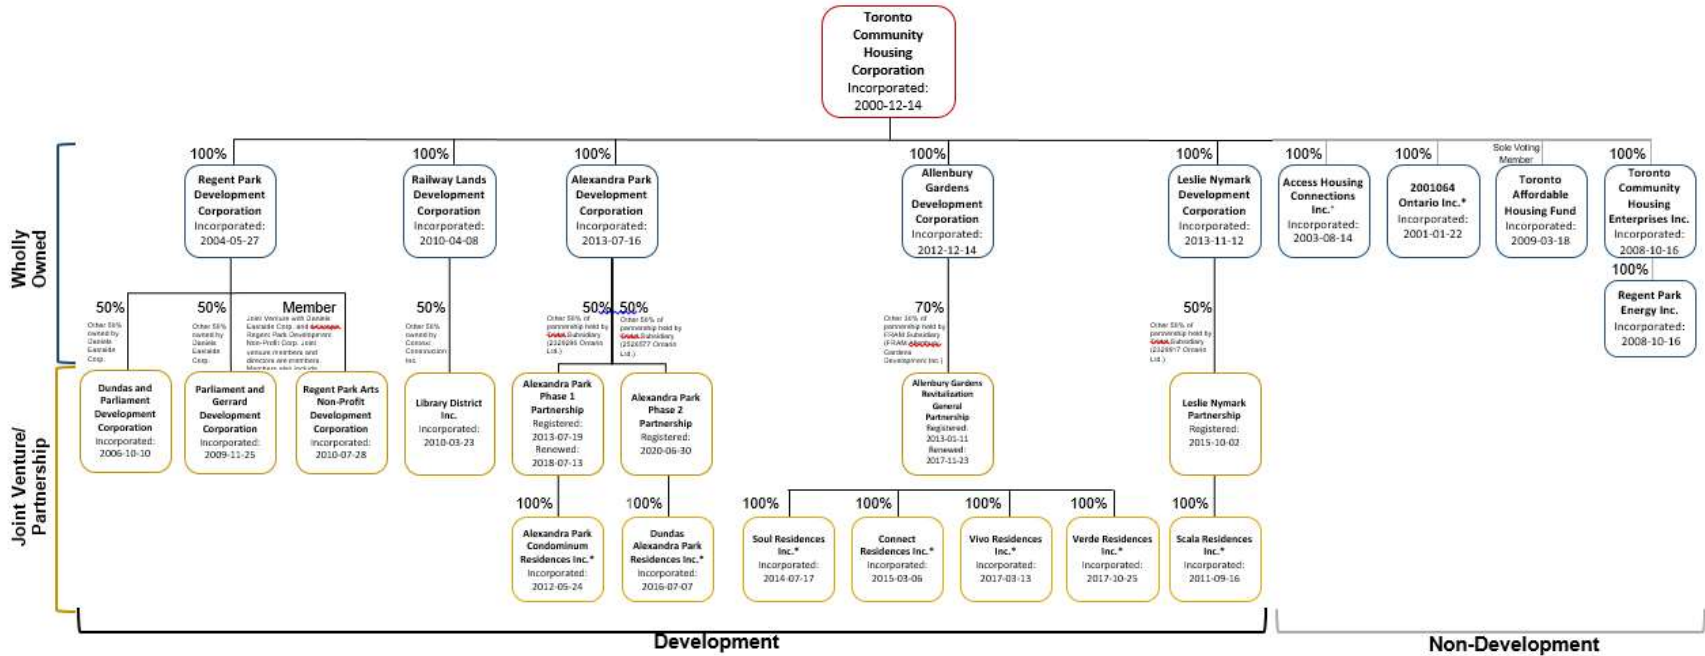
Toronto Community Housing Corporation
Incorporated: 2000-12-14

Wholly Owned

Joint Venture/ Partnership

100%
Regent Park Development Corporation
Incorporated: 2004-05-27

100%
Railway Lands Development Corporation
Incorporated: 2010-04-08

100%
Alexandra Park Development Corporation
Incorporated: 2013-07-16

100%
Allenbury Gardens Development Corporation
Incorporated: 2012-12-14

100%
Leslie Nymark Development Corporation
Incorporated: 2013-11-12

100%
Access Housing Connections Inc.*
Incorporated: 2003-08-14

100%
2001064 Ontario Inc.*
Incorporated: 2001-01-22

Sole Voting Member
Toronto Affordable Housing Fund
Incorporated: 2009-03-18

100%
Toronto Community Housing Enterprises Inc.
Incorporated: 2008-10-16

100%
Regent Park Energy Inc.
Incorporated: 2008-10-16

50%
Other 50% owned by Daniels Eastside Corp.
Dundas and Parliament Development Corporation
Incorporated: 2006-10-10

50%
Other 50% owned by Daniels Eastside Corp.
Parliament and Gerrard Development Corporation
Incorporated: 2009-11-25

Member
Joint Venture with Daniels Eastside Corp. and Artscape. Regent Park Development Non-Profit Corp. Joint venture members and directors are members. Members also include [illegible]
Regent Park Arts Non-Profit Development Corporation
Incorporated: 2010-07-28

50%
Other 50% owned by Context Construction Inc.
Library District Inc.
Incorporated: 2010-03-23

50%
Other 50% of partnership held by Tridel Subsidiary (2326286 Ontario Ltd.)
Alexandra Park Phase 1 Partnership
Registered: 2013-07-19
Renewed: 2018-07-13

50%
Other 50% of partnership held by Tridel Subsidiary (2326277 Ontario Ltd.)
Alexandra Park Phase 2 Partnership
Registered: 2020-06-30

70%
Other 30% of partnership held by FRAM Subsidiary (FRAM Allenbury Gardens Development Inc.)
Allenbury Gardens Revitalization General Partnership
Registered: 2013-01-11
Renewed: 2017-11-23

50%
Other 50% of partnership held by Tridel Subsidiary (2326977 Ontario Ltd.)
Leslie Nymark Partnership
Registered: 2015-10-02

100%
Alexandra Park Condominium Residences Inc.*
Incorporated: 2012-05-24

100%
Dundas Alexandra Park Residences Inc.*
Incorporated: 2016-07-07

100%
Soul Residences Inc.*
Incorporated: 2014-07-17

100%
Connect Residences Inc.*
Incorporated: 2015-03-06

100%
Vivo Residences Inc.*
Incorporated: 2017-03-13

100%
Verde Residences Inc.*
Incorporated: 2017-10-25

100%
Scala Residences Inc.*
Incorporated: 2011-09-16

Development

Non-Development